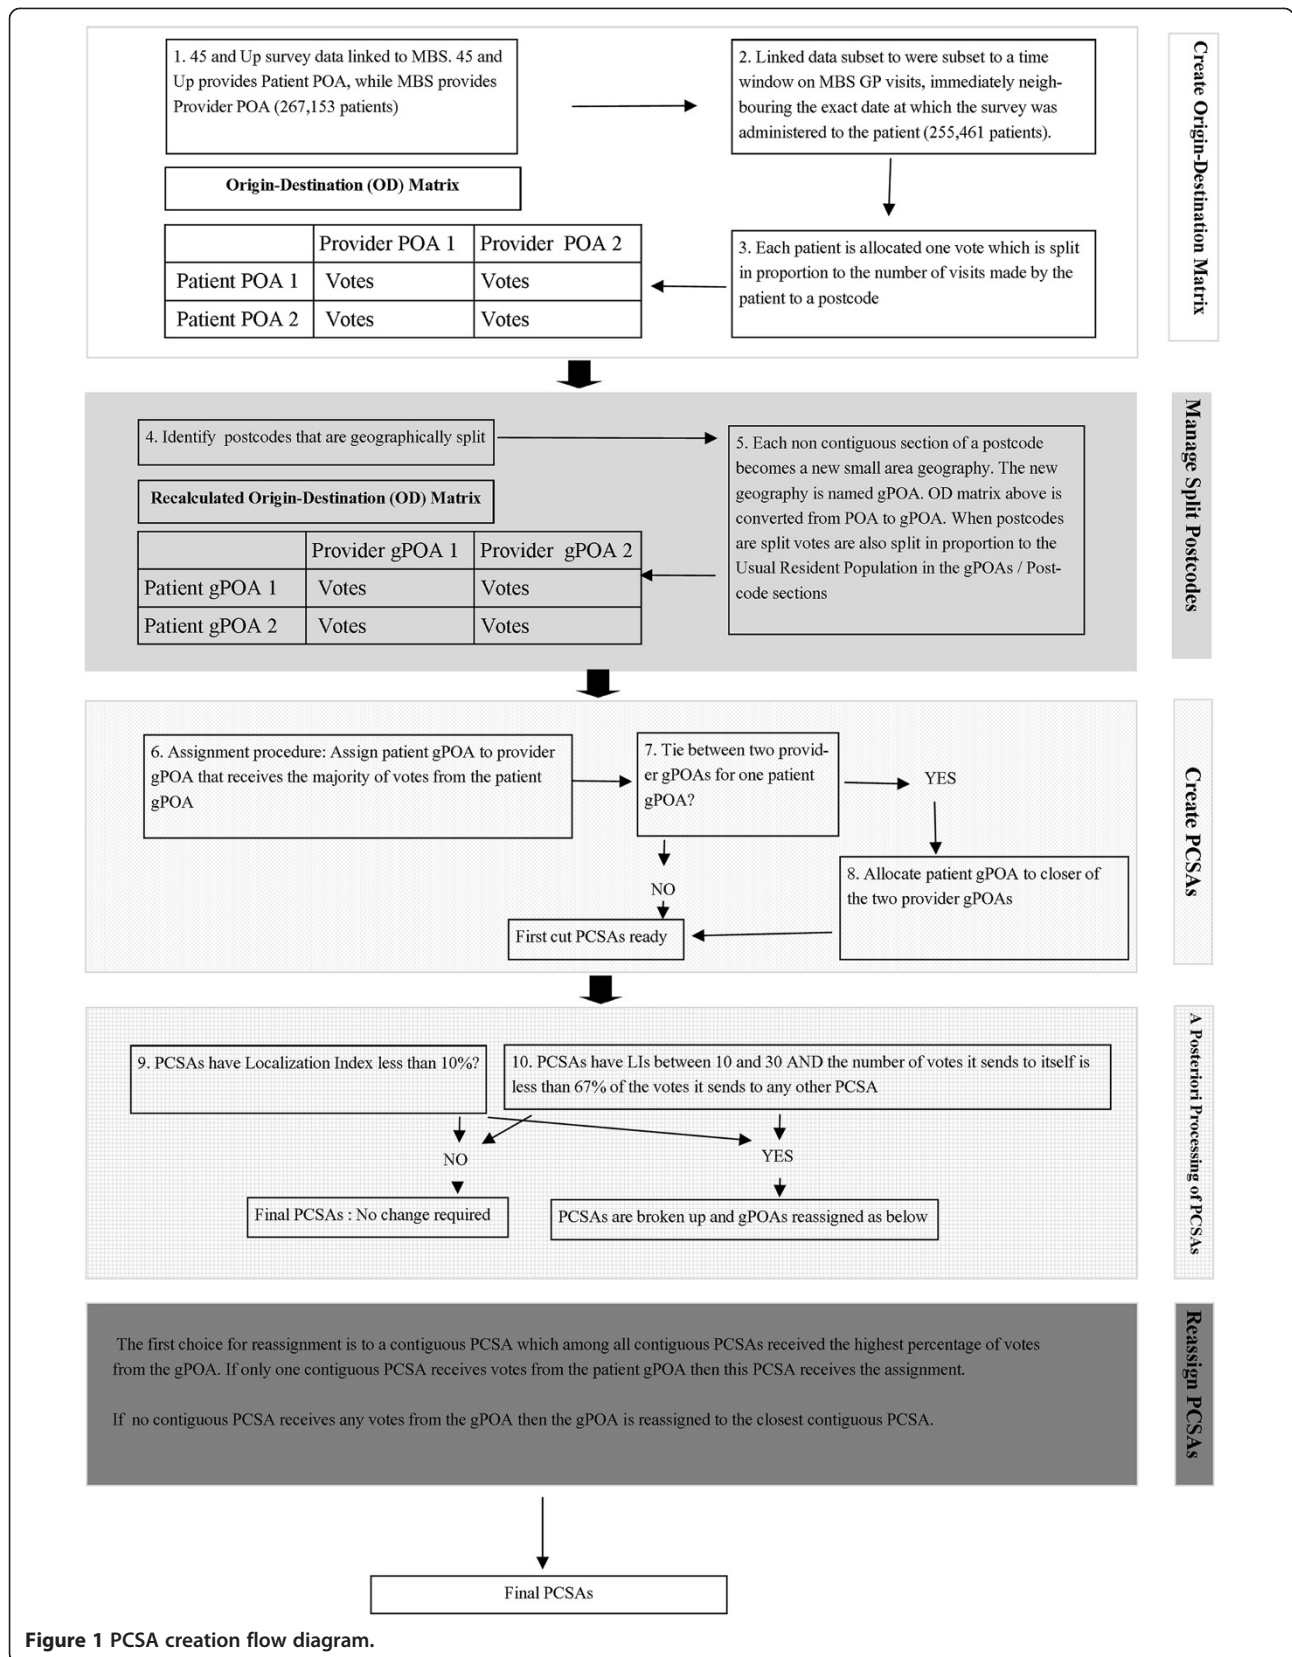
Create Origin-Destination Matrix

1. 45 and Up survey data linked to MBS. 45 and Up provides Patient POA, while MBS provides Provider POA (267,153 patients)

2. Linked data subset to were subset to a time window on MBS GP visits, immediately neighbouring the exact date at which the survey was administered to the patient (255,461 patients).

Origin-Destination (OD) Matrix

| | Provider POA 1 | Provider POA 2 |
|---|---|---|
| Patient POA 1 | Votes | Votes |
| Patient POA 2 | Votes | Votes |

3. Each patient is allocated one vote which is split in proportion to the number of visits made by the patient to a postcode

Manage Split Postcodes

4. Identify postcodes that are geographically split

5. Each non contiguous section of a postcode becomes a new small area geography. The new geography is named gPOA. OD matrix above is converted from POA to gPOA. When postcodes are split votes are also split in proportion to the Usual Resident Population in the gPOAs / Postcode sections

Recalculated Origin-Destination (OD) Matrix

| | Provider gPOA 1 | Provider gPOA 2 |
|---|---|---|
| Patient gPOA 1 | Votes | Votes |
| Patient gPOA 2 | Votes | Votes |

Create PCSAs

6. Assignment procedure: Assign patient gPOA to provider gPOA that receives the majority of votes from the patient gPOA

7. Tie between two provider gPOAs for one patient gPOA?

YES

8. Allocate patient gPOA to closer of the two provider gPOAs

NO

First cut PCSAs ready

A Posteriori Processing of PCSAs

9. PCSAs have Localization Index less than 10%?

10. PCSAs have LIs between 10 and 30 AND the number of votes it sends to itself is less than 67% of the votes it sends to any other PCSA

NO

YES

Final PCSAs : No change required

PCSAs are broken up and gPOAs reassigned as below

Reassign PCSAs

The first choice for reassignment is to a contiguous PCSA which among all contiguous PCSAs received the highest percentage of votes from the gPOA. If only one contiguous PCSA receives votes from the patient gPOA then this PCSA receives the assignment.

If no contiguous PCSA receives any votes from the gPOA then the gPOA is reassigned to the closest contiguous PCSA.

Final PCSAs

Figure 1 PCSA creation flow diagram.